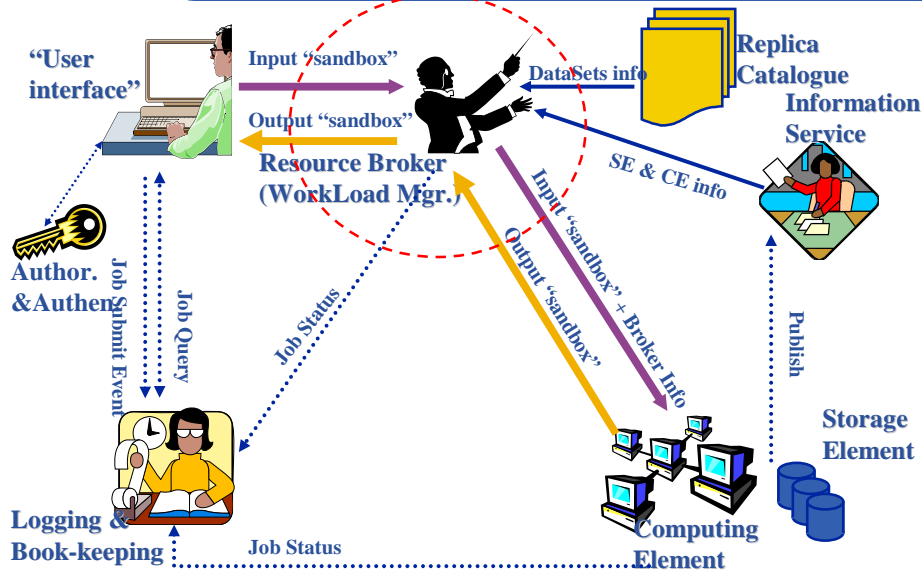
"User interface"

Input "sandbox"

Output "sandbox"

Resource Broker (WorkLoad Mgr.)

DataSets info

Replica Catalogue

Information Service

SE & CE info

Author. &Authen.

Job Submit Event

Job Query

Job Status

Output "sandbox"

Input "sandbox" + Broker Info

Publish

Storage Element

Logging & Book-keeping

Job Status

Computing Element